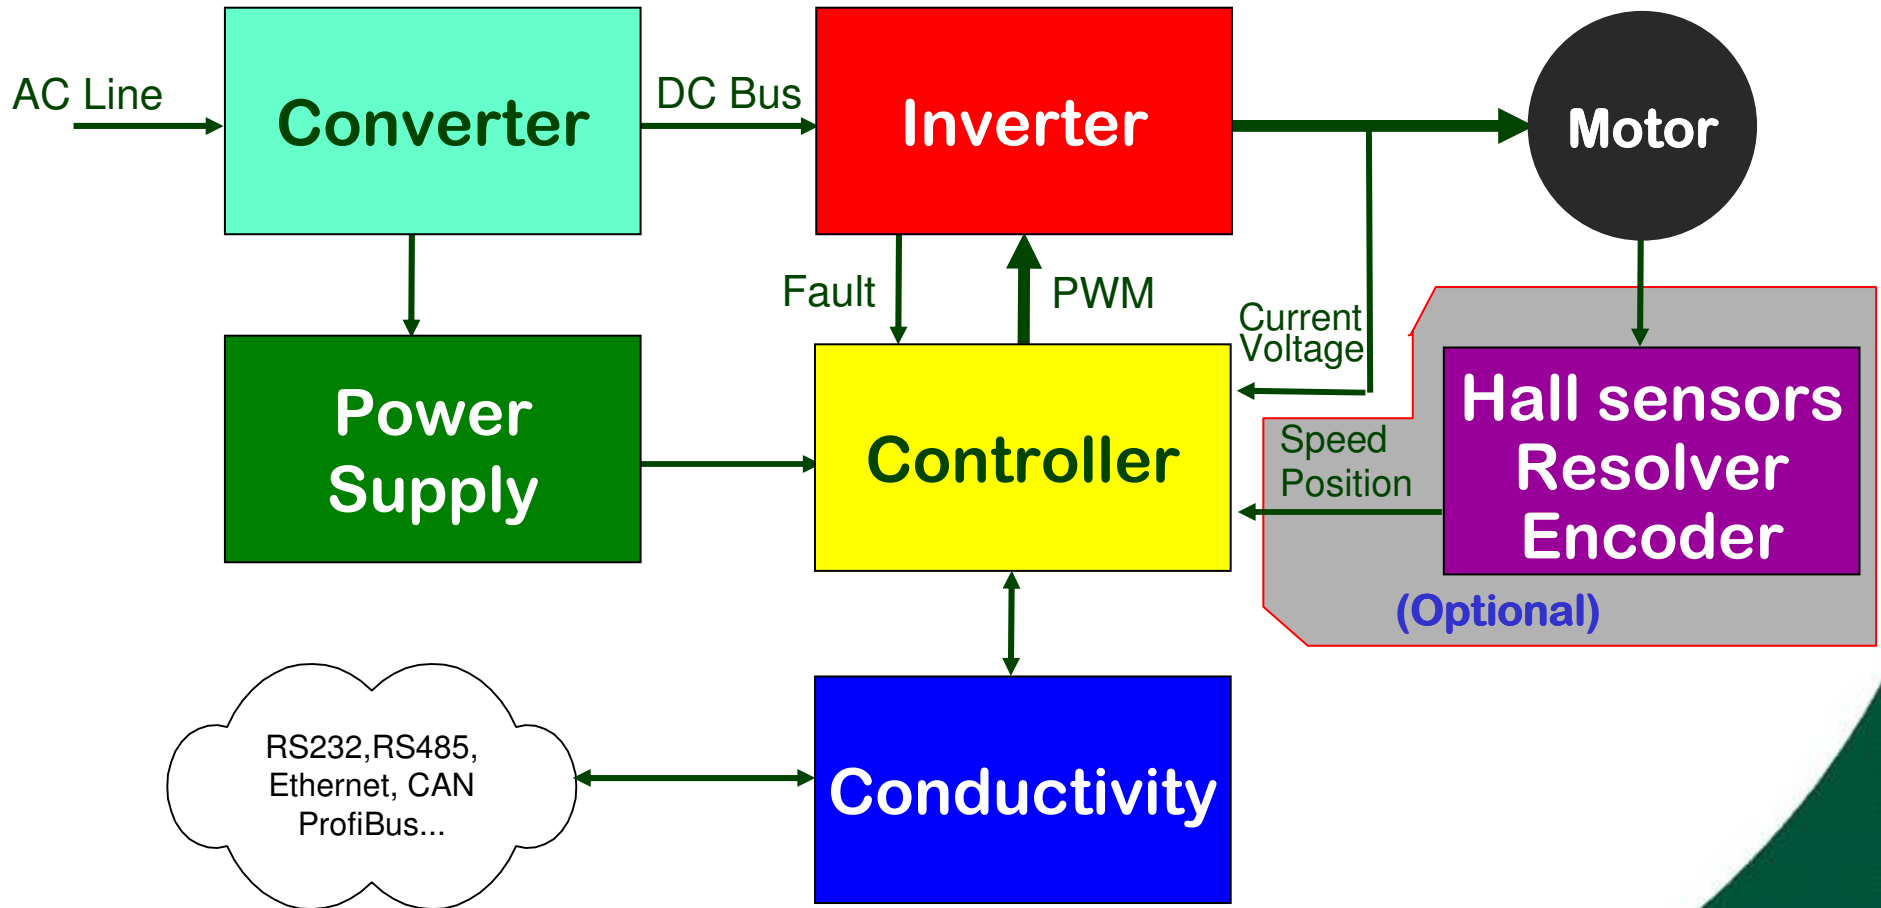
AC Line

Converter

DC Bus

Inverter

Motor

Fault

PWM

Current
Voltage

Power Supply

Controller

Speed
Position

Hall sensors
Resolver
Encoder

(Optional)

RS232,RS485, Ethernet, CAN ProfiBus...

Conductivity